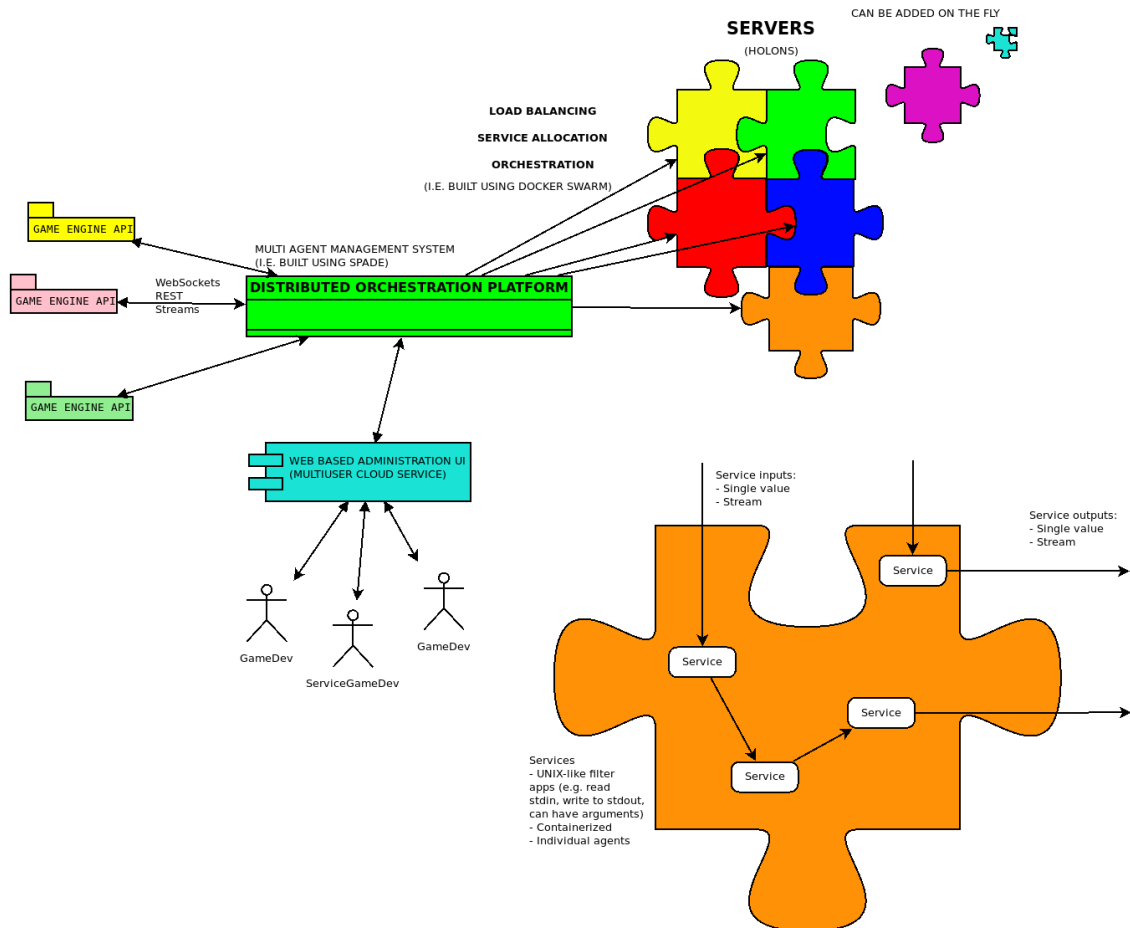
SERVERS
(HOLONS)

CAN BE ADDED ON THE FLY

LOAD BALANCING
SERVICE ALLOCATION
ORCHESTRATION
(I.E. BUILT USING DOCKER SWARM)

GAME ENGINE API

GAME ENGINE API

GAME ENGINE API

MULTI AGENT MANAGEMENT SYSTEM
(I.E. BUILT USING SPADE)

WebSockets
REST
Streams

DISTRIBUTED ORCHESTRATION PLATFORM

WEB BASED ADMINISTRATION UI
(MULTIUSER CLOUD SERVICE)

GameDev

ServiceGameDev

GameDev

Service inputs:
- Single value
- Stream

Service outputs:
- Single value
- Stream

Service

Service

Service

Service

Services
- UNIX-like filter apps (e.g. read stdin, write to stdout, can have arguments)
- Containerized
- Individual agents